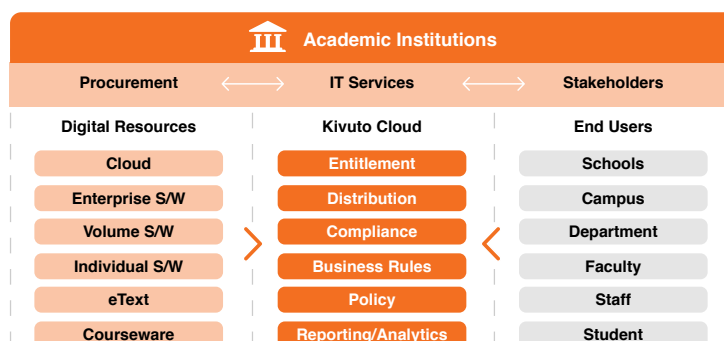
Academic Institutions

Procurement

IT Services

Stakeholders

Digital Resources

Cloud

Enterprise S/W

Volume S/W

Individual S/W

eText

Courseware

Kivuto Cloud

Entitlement

Distribution

Compliance

Business Rules

Policy

Reporting/Analytics

End Users

Schools

Campus

Department

Faculty

Staff

Student